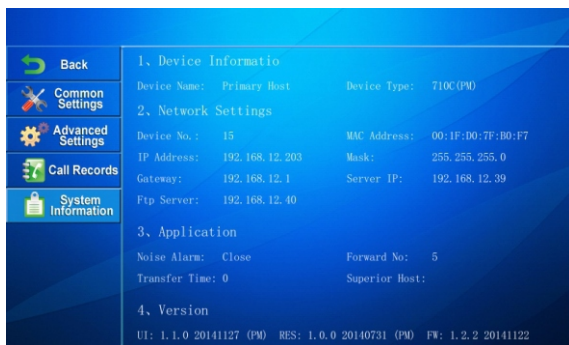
Back

Common Settings

Advanced Settings

Call Records

System Information

1、Device Informatio

Device Name: Primary Host

Device Type: 710C(PM)

2、Network Settings

Device No.: 15

MAC Address: 00:1F:D0:7F:B0:F7

IP Address: 192.168.12.203

Mask: 255.255.255.0

Gateway: 192.168.12.1

Server IP: 192.168.12.39

Ftp Server: 192.168.12.40

3、Application

Noise Alarm: Close

Forward No: 5

Transfer Time: 0

Superior Host:

4、Version

UI: 1.1.0 20141127 (PM) RES: 1.0.0 20140731 (PM) FW: 1.2.2 20141122